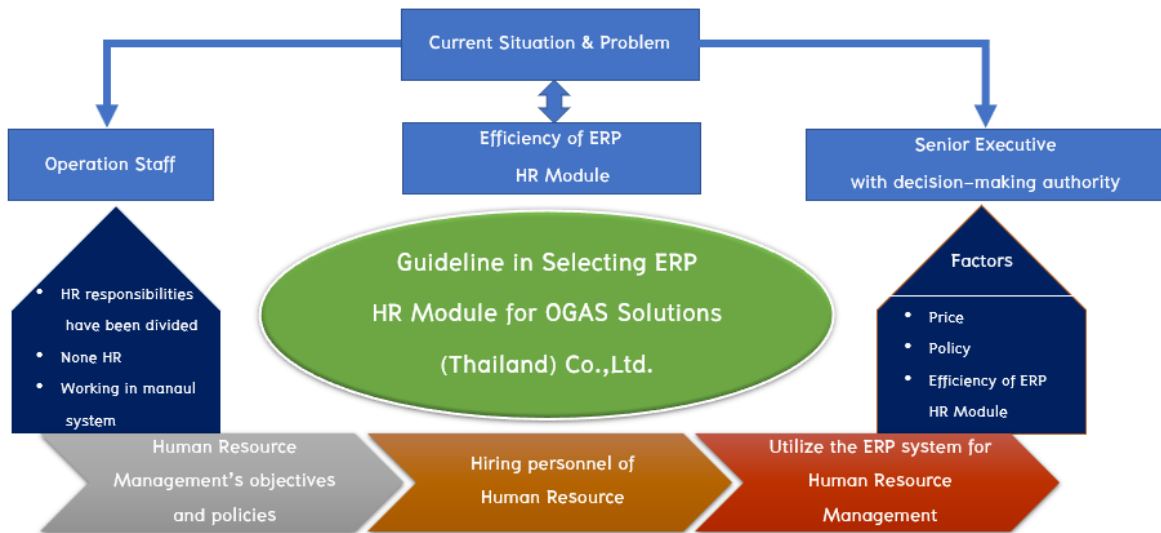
Current Situation & Problem

Operation Staff

Efficiency of ERP HR Module

Senior Executive with decision-making authority

- HR responsibilities have been divided
- None HR
- Working in manaul system

Guideline in Selecting ERP HR Module for OGAS Solutions (Thailand) Co.,Ltd.

Factors

- Price
- Policy
- Efficiency of ERP HR Module

Human Resource Management's objectives and policies

Hiring personnel of Human Resource

Utilize the ERP system for Human Resource Management